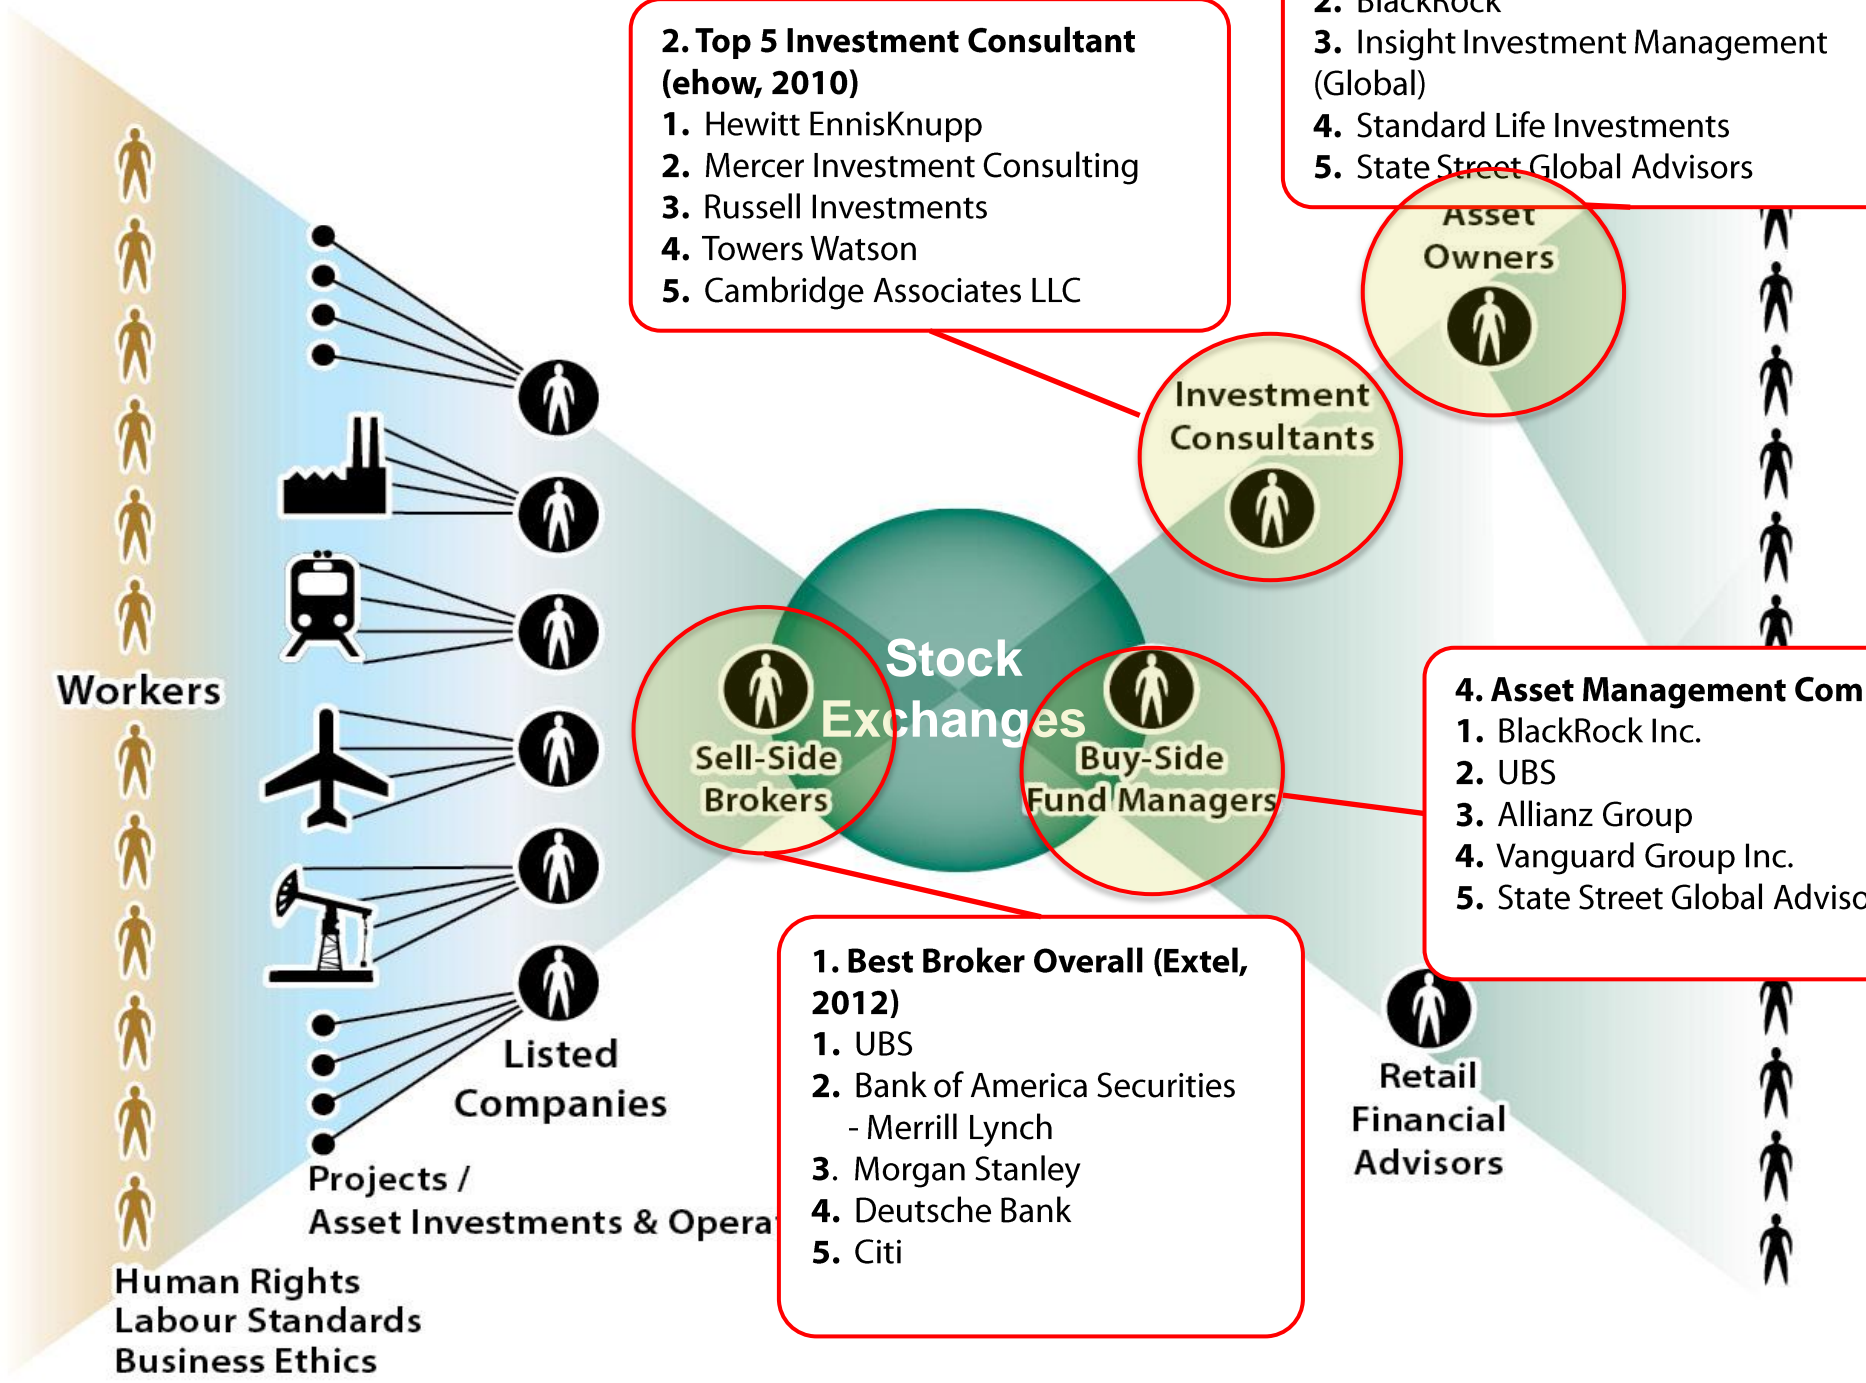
2. Top 5 Investment Consultant (ehow, 2010)
1. Hewitt EnnisKnupp
2. Mercer Investment Consulting
3. Russell Investments
4. Towers Watson
5. Cambridge Associates LLC

2. BlackRock
3. Insight Investment Management (Global)
4. Standard Life Investments
5. State Street Global Advisors

Asset Owners

Investment Consultants

Workers

Stock Exchanges

Sell-Side Brokers

Buy-Side Fund Managers

4. Asset Management Com
1. BlackRock Inc.
2. UBS
3. Allianz Group
4. Vanguard Group Inc.
5. State Street Global Adviso

Listed Companies

Projects / Asset Investments & Opera

1. Best Broker Overall (Extel, 2012)
1. UBS
2. Bank of America Securities - Merrill Lynch
3. Morgan Stanley
4. Deutsche Bank
5. Citi

Retail Financial Advisors

Human Rights
Labour Standards
Business Ethics